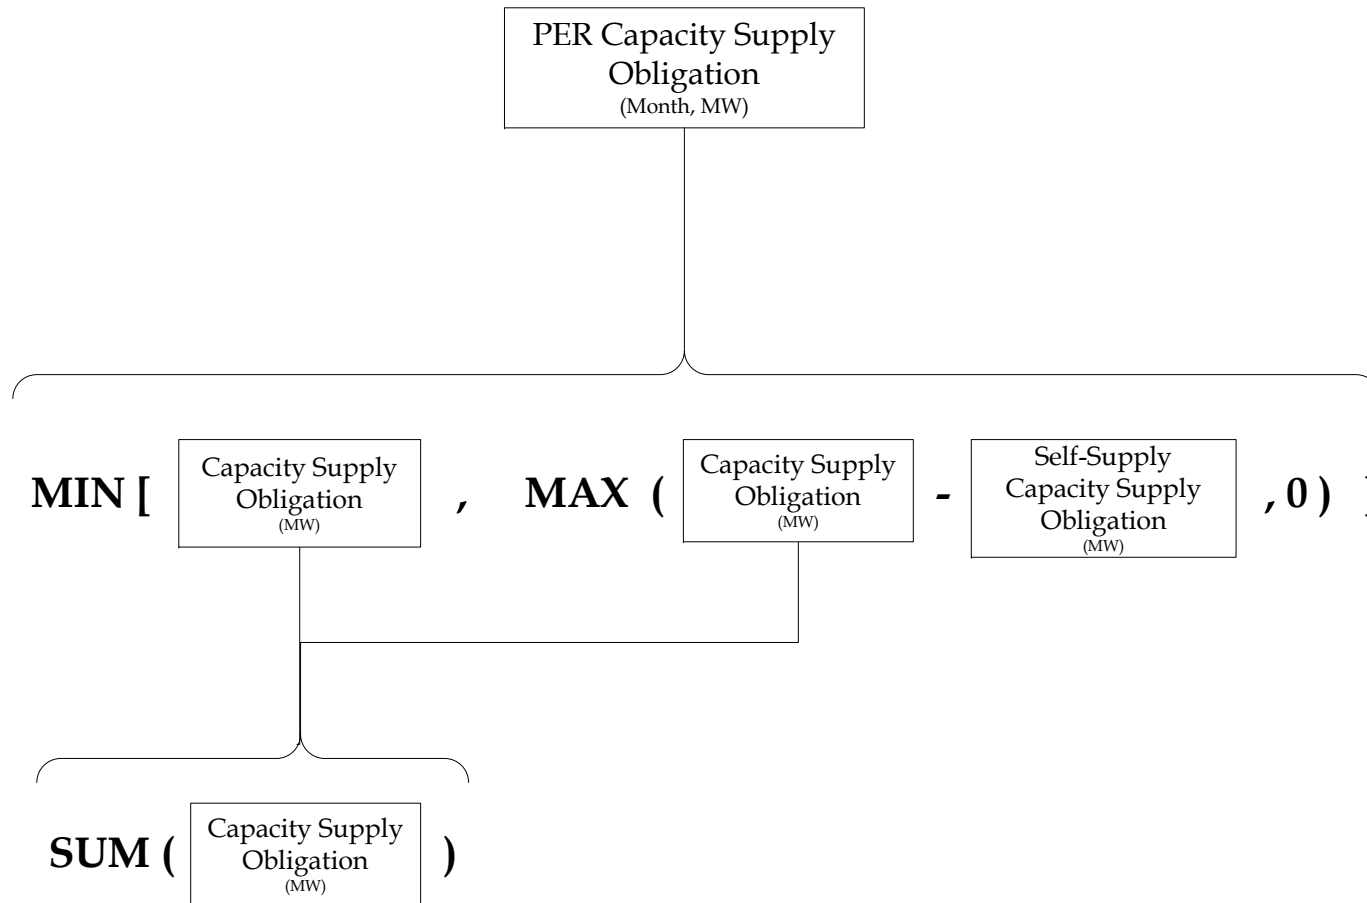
PER Capacity Supply Obligation
(Month, MW)

MIN [ Capacity Supply Obligation
(MW) , MAX ( Capacity Supply Obligation
(MW) - Self-Supply Capacity Supply Obligation
(MW) , 0 ) ]

SUM ( Capacity Supply Obligation
(MW) )